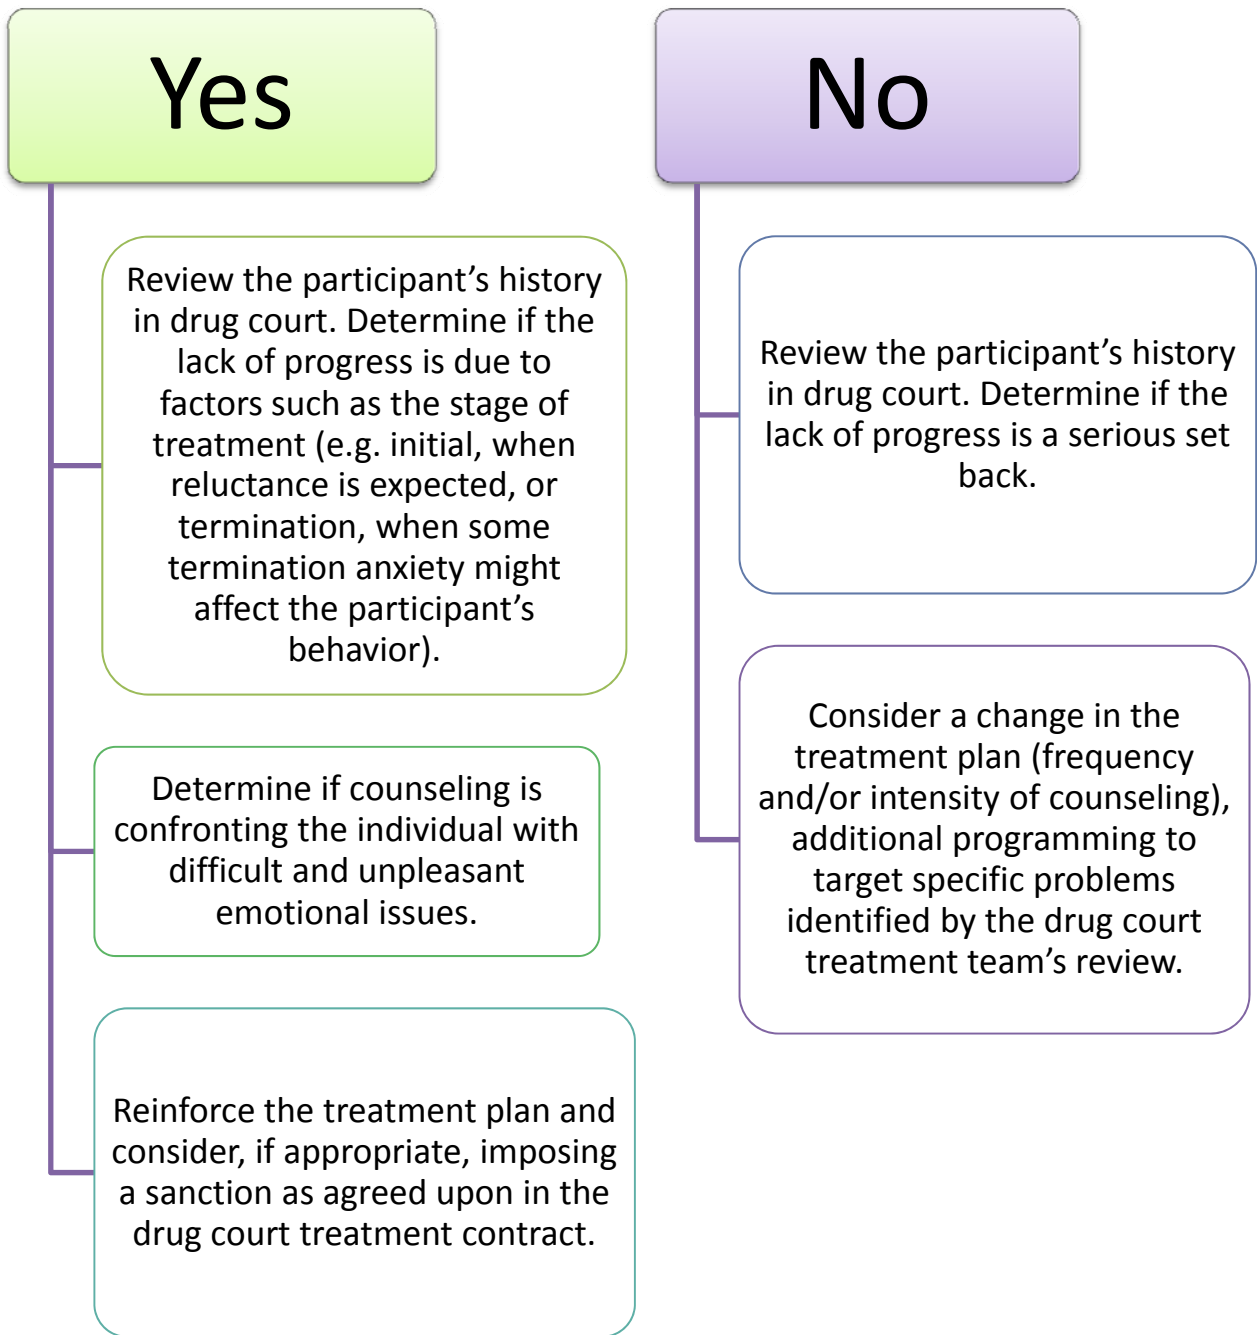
Yes

Review the participant’s history in drug court. Determine if the lack of progress is due to factors such as the stage of treatment (e.g. initial, when reluctance is expected, or termination, when some termination anxiety might affect the participant’s behavior).

Determine if counseling is confronting the individual with difficult and unpleasant emotional issues.

Reinforce the treatment plan and consider, if appropriate, imposing a sanction as agreed upon in the drug court treatment contract.

No

Review the participant’s history in drug court. Determine if the lack of progress is a serious set back.

Consider a change in the treatment plan (frequency and/or intensity of counseling), additional programming to target specific problems identified by the drug court treatment team’s review.